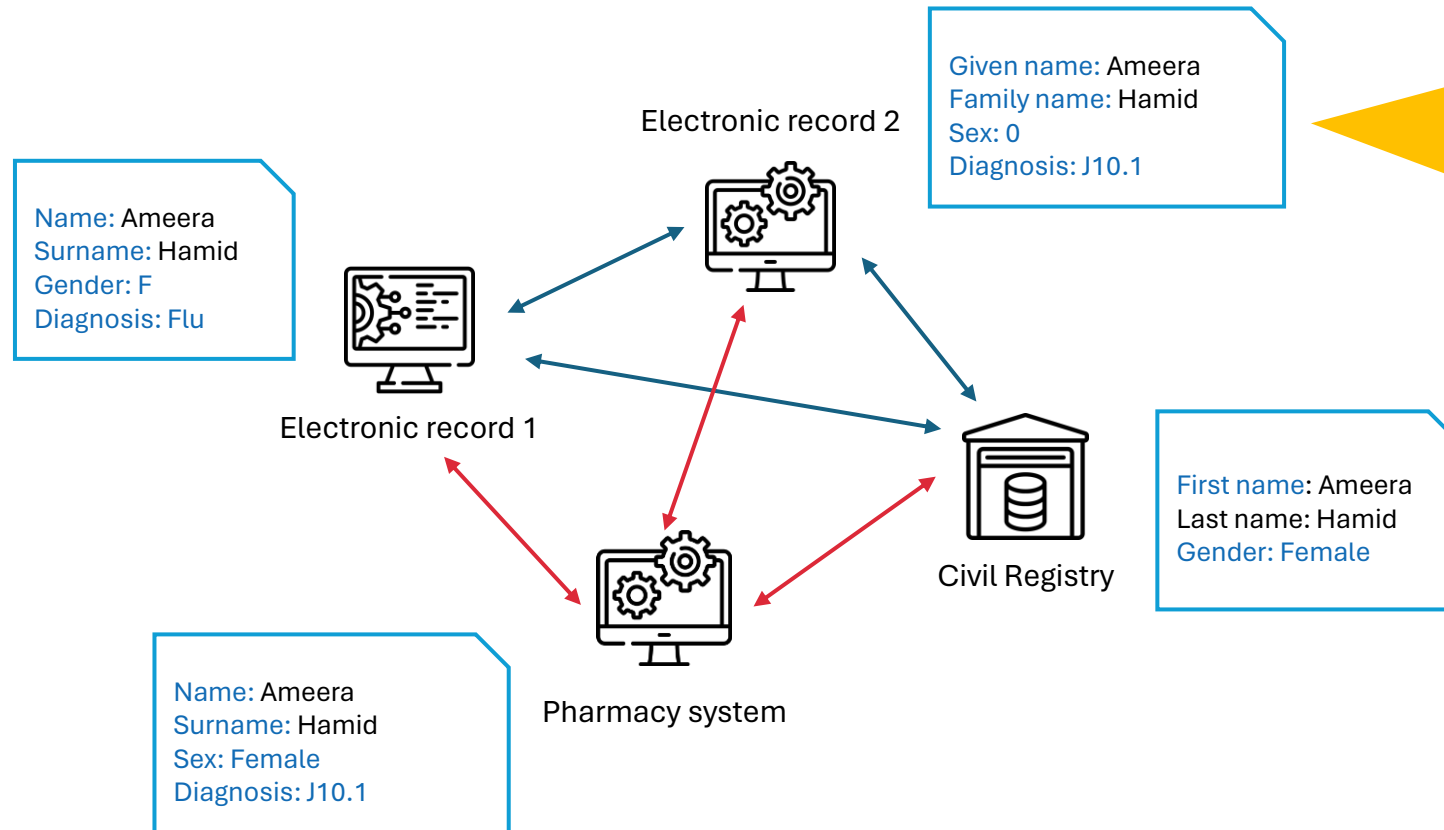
Given name: Ameera
Family name: Hamid
Sex: 0
Diagnosis: J10.1

Electronic record 2

Name: Ameera
Surname: Hamid
Gender: F
Diagnosis: Flu

Electronic record 1

First name: Ameera
Last name: Hamid
Gender: Female

Civil Registry

Name: Ameera
Surname: Hamid
Sex: Female
Diagnosis: J10.1

Pharmacy system